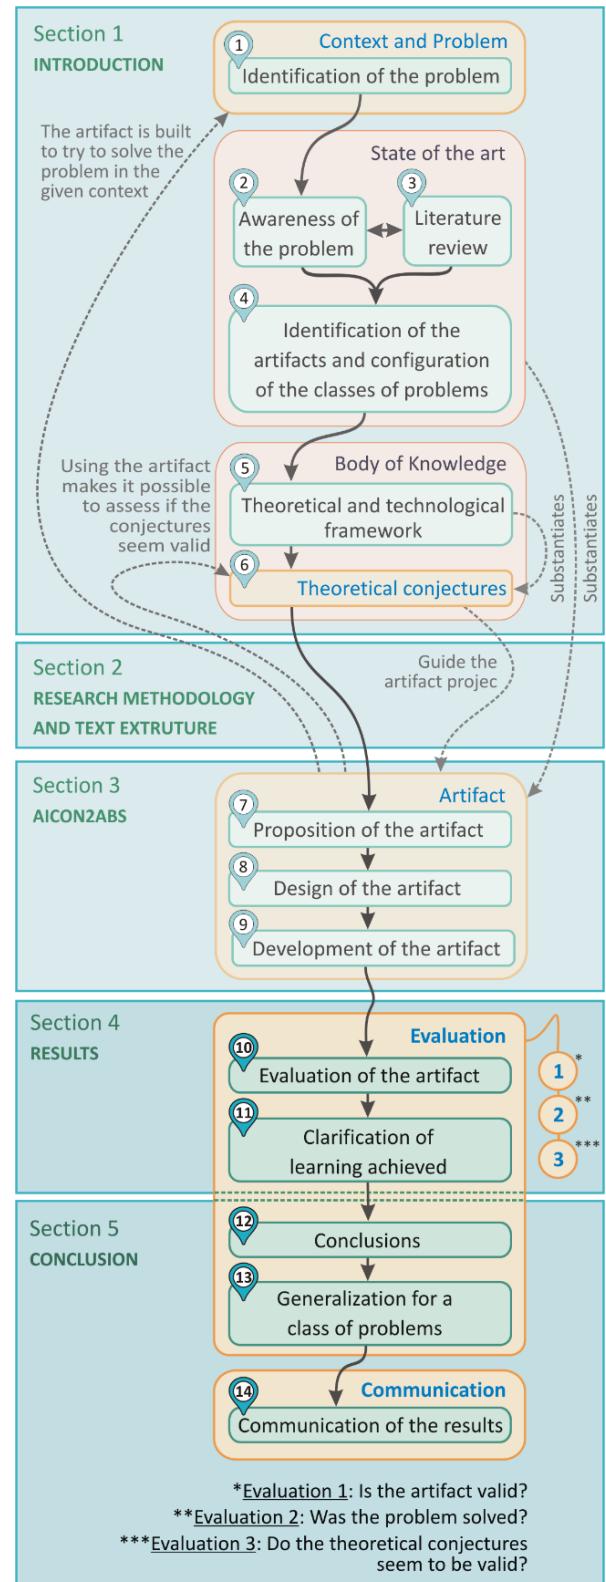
Section 1
INTRODUCTION

The artifact is built to try to solve the problem in the given context

1 Context and Problem
Identification of the problem

State of the art
2 Awareness of the problem
3 Literature review
4 Identification of the artifacts and configuration of the classes of problems

Using the artifact makes it possible to assess if the conjectures seem valid

Body of Knowledge
5 Theoretical and technological framework
6 Theoretical conjectures

Substantiates
Substantiates

Section 2
RESEARCH METHODOLOGY AND TEXT EXTRUTURE

Guide the artifact projec

Section 3
AICON2ABS

Artifact
7 Proposition of the artifact
8 Design of the artifact
9 Development of the artifact

Section 4
RESULTS

Evaluation
10 Evaluation of the artifact
11 Clarification of learning achieved

1 *
2 **
3 ***

Section 5
CONCLUSION

12 Conclusions
13 Generalization for a class of problems

Communication
14 Communication of the results

*Evaluation 1: Is the artifact valid?
**Evaluation 2: Was the problem solved?
***Evaluation 3: Do the theoretical conjectures seem to be valid?